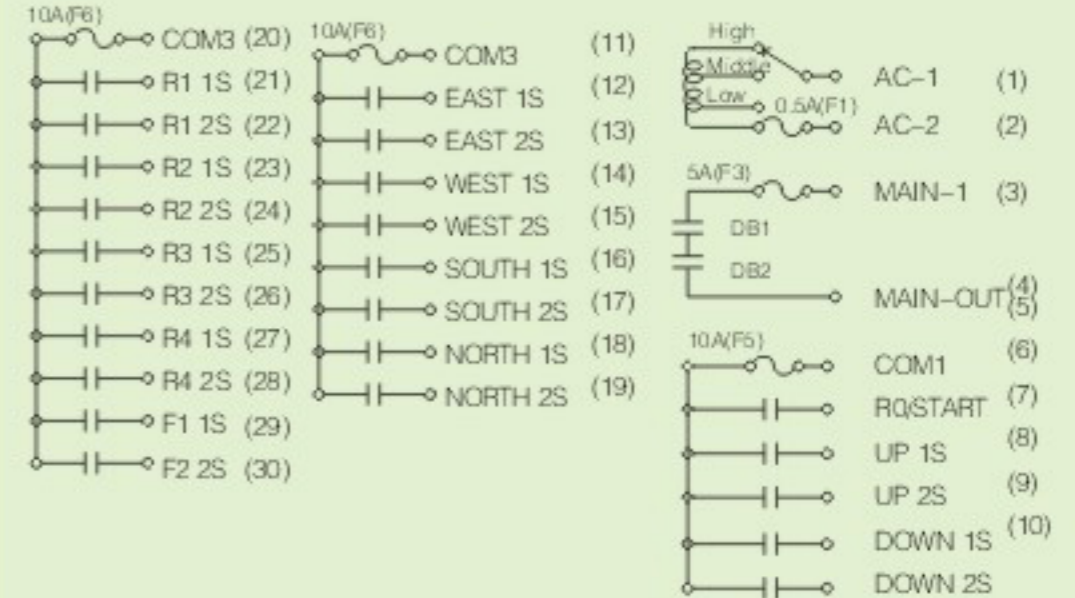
10A(F6)
COM3 (20)
R1 1S (21)
R1 2S (22)
R2 1S (23)
R2 2S (24)
R3 1S (25)
R3 2S (26)
R4 1S (27)
R4 2S (28)
F1 1S (29)
F2 2S (30)

10A(F6)
COM3 (11)
EAST 1S (12)
EAST 2S (13)
WEST 1S (14)
WEST 2S (15)
SOUTH 1S (16)
SOUTH 2S (17)
NORTH 1S (18)
NORTH 2S (19)

High
Middle
Low
AC–1 (1)
0.5A(F1)
AC–2 (2)

5A(F3)
MAIN–1 (3)
DB1
DB2
MAIN–OUT (4) (5)

10A(F5)
COM1 (6)
R0/START (7)
UP 1S (8)
UP 2S (9)
DOWN 1S (10)
DOWN 2S